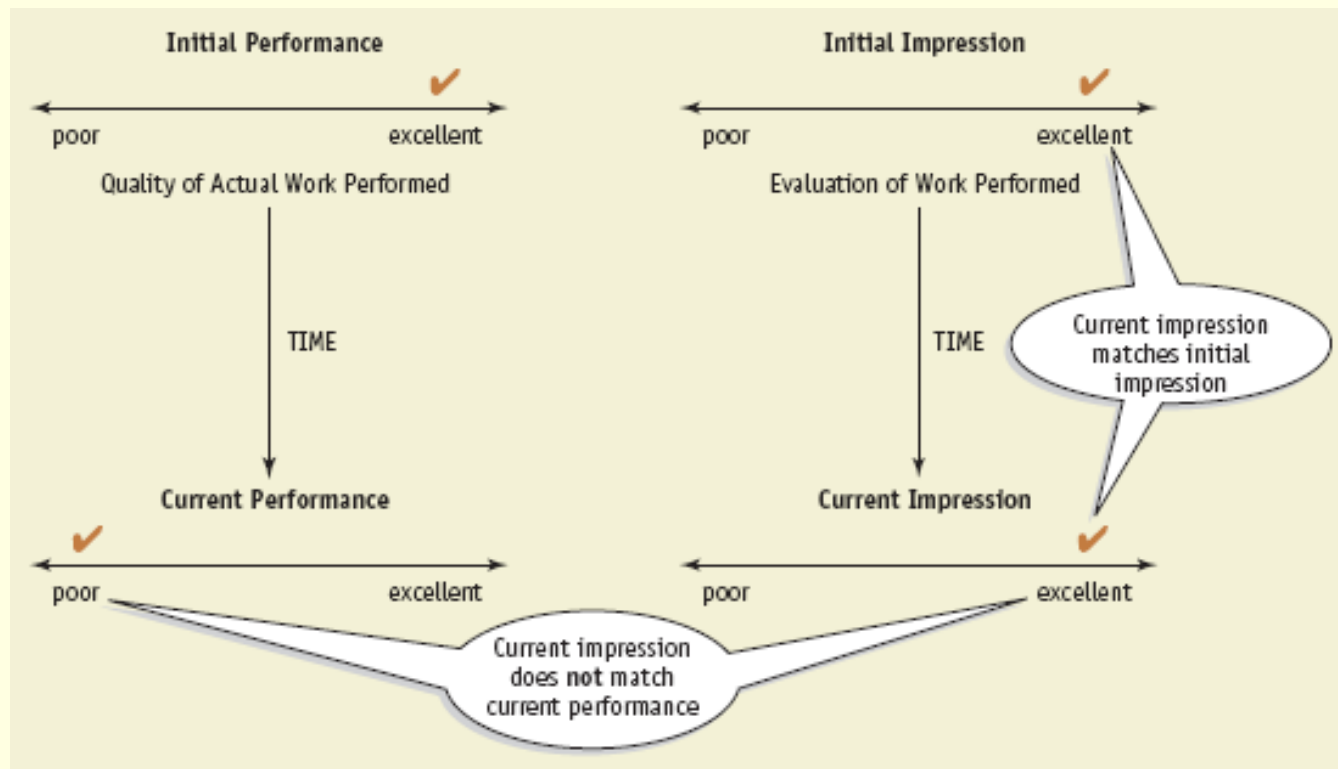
Initial Performance

poor excellent

Quality of Actual Work Performed

TIME

Current Performance

poor excellent

Initial Impression

poor excellent

Evaluation of Work Performed

TIME

Current impression matches initial impression

Current Impression

poor excellent

Current impression does **not** match current performance